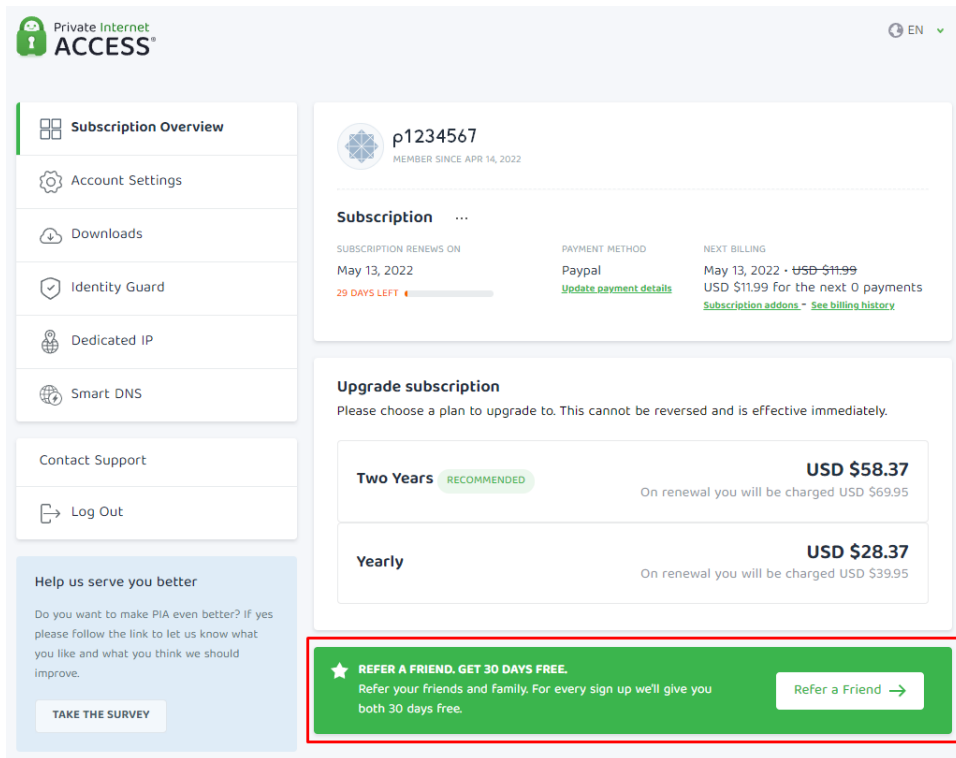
Private Internet ACCESS®

EN

Subscription Overview

Account Settings

Downloads

Identity Guard

Dedicated IP

Smart DNS

Contact Support

Log Out

Help us serve you better

Do you want to make PIA even better? If yes please follow the link to let us know what you like and what you think we should improve.

TAKE THE SURVEY

p1234567
MEMBER SINCE APR 14, 2022

Subscription ···

SUBSCRIPTION RENEWS ON
May 13, 2022
29 DAYS LEFT

PAYMENT METHOD
Paypal
Update payment details

NEXT BILLING
May 13, 2022 · ~~USD $11.99~~
USD $11.99 for the next 0 payments
Subscription addons · See billing history

Upgrade subscription
Please choose a plan to upgrade to. This cannot be reversed and is effective immediately.

| Two Years RECOMMENDED | USD $58.37 On renewal you will be charged USD $69.95 |
|---|---|
| Yearly | USD $28.37 On renewal you will be charged USD $39.95 |

REFER A FRIEND. GET 30 DAYS FREE.
Refer your friends and family. For every sign up we'll give you both 30 days free.

Refer a Friend